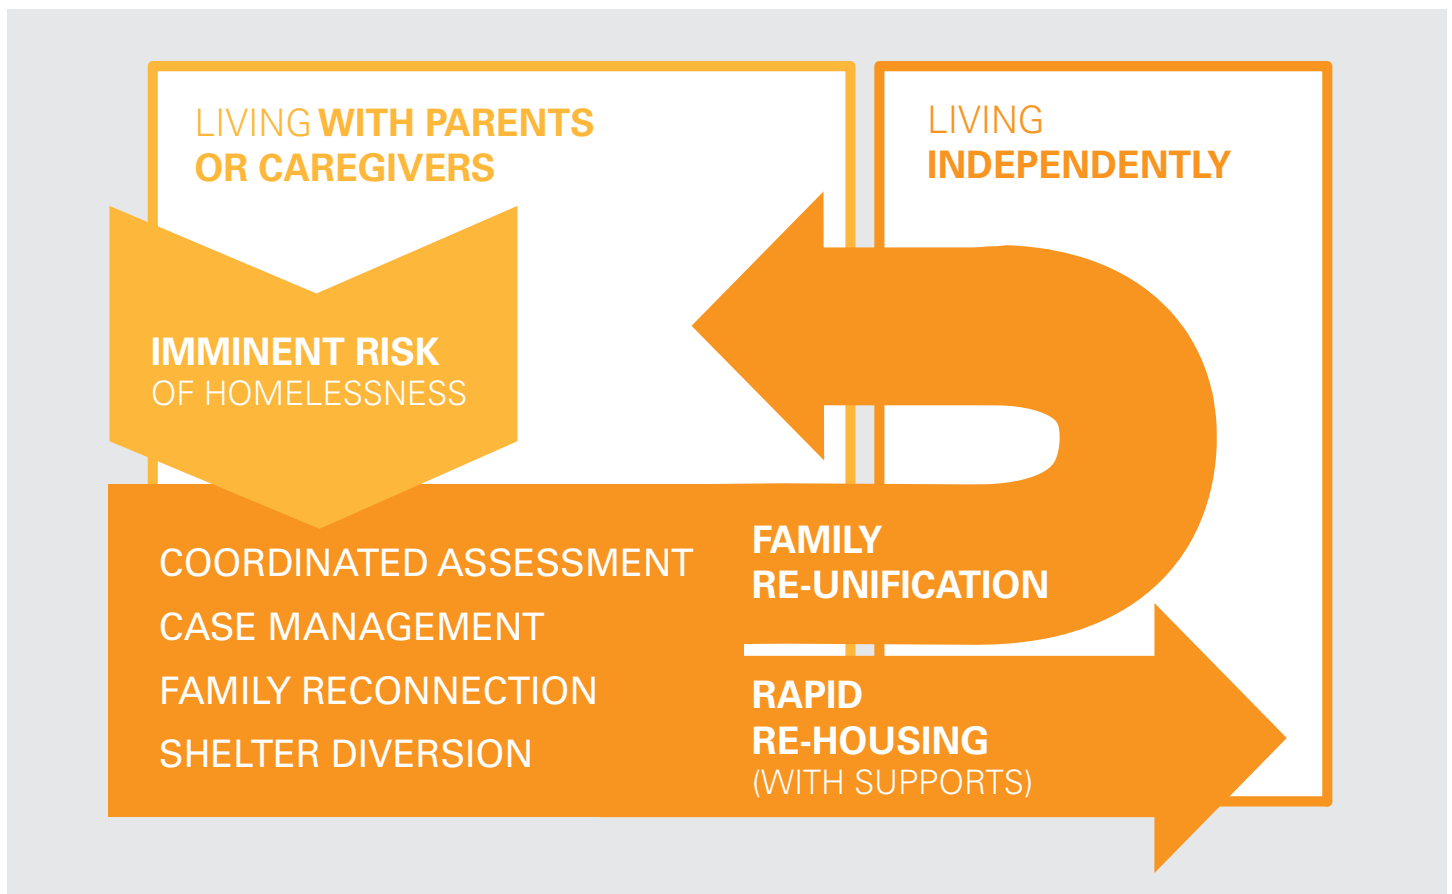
LIVING WITH PARENTS OR CAREGIVERS

LIVING INDEPENDENTLY

IMMINENT RISK OF HOMELESSNESS

COORDINATED ASSESSMENT

CASE MANAGEMENT

FAMILY RECONNECTION

SHELTER DIVERSION

FAMILY RE-UNIFICATION

RAPID RE-HOUSING (WITH SUPPORTS)